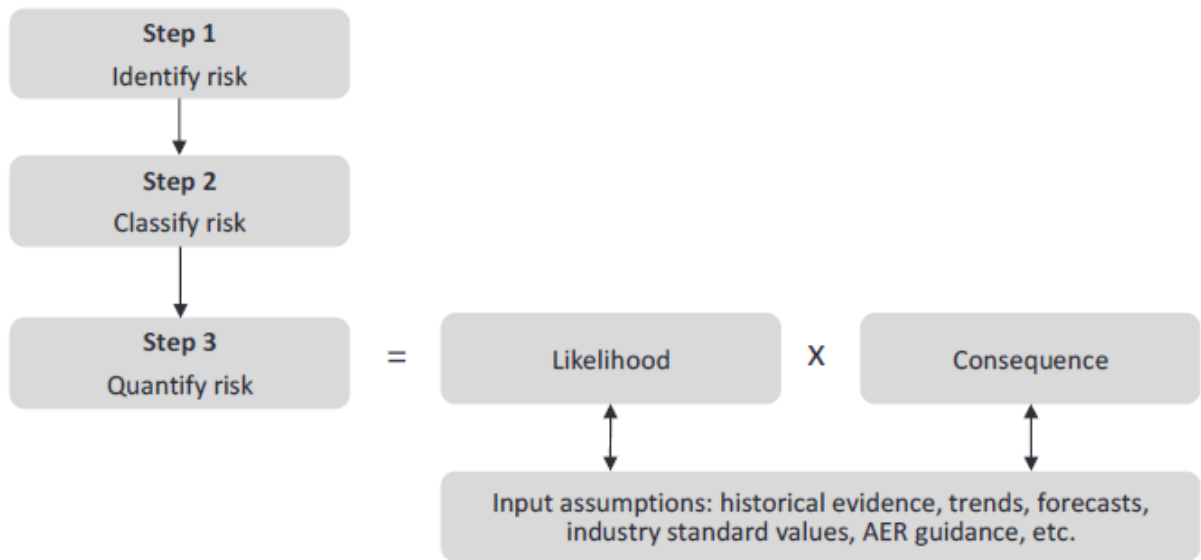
Step 1
Identify risk

Step 2
Classify risk

Step 3
Quantify risk

=

Likelihood

X

Consequence

Input assumptions: historical evidence, trends, forecasts, industry standard values, AER guidance, etc.